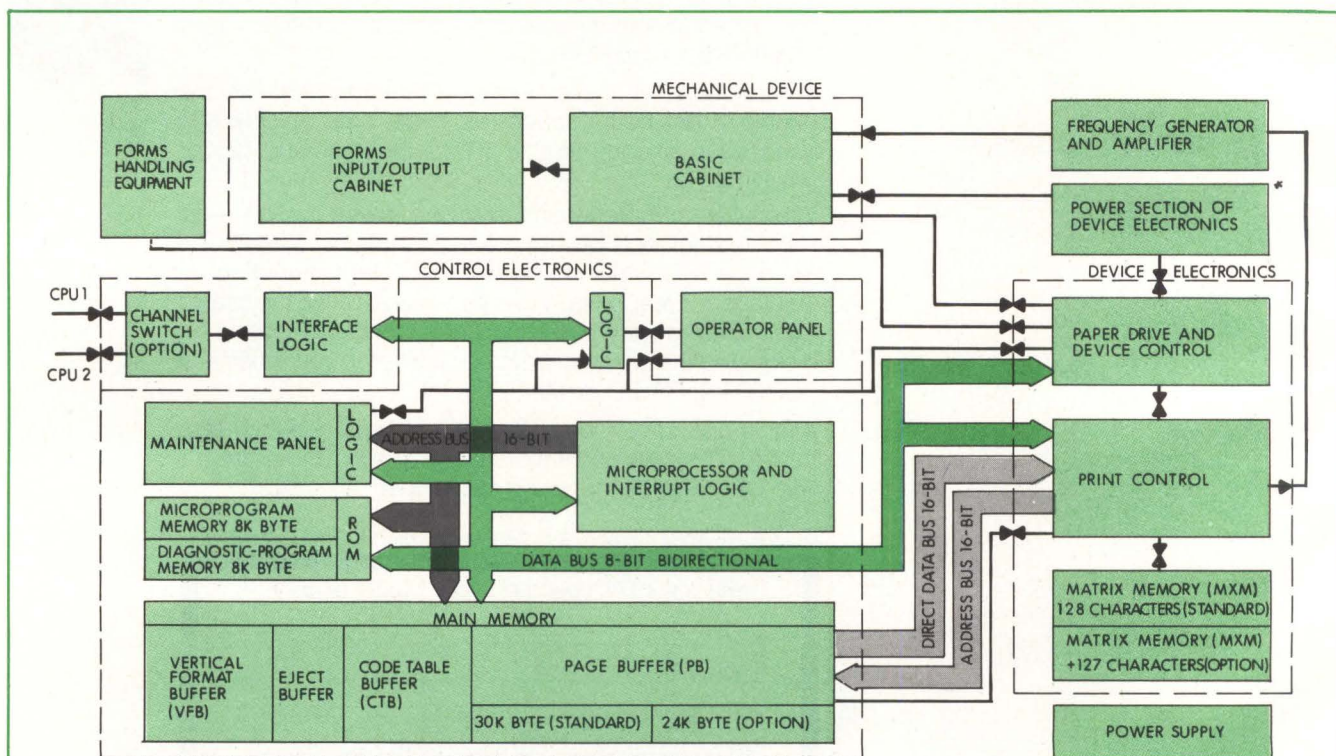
MECHANICAL DEVICE

FORMS HANDLING EQUIPMENT

FORMS INPUT/OUTPUT CABINET

BASIC CABINET

FREQUENCY GENERATOR AND AMPLIFIER

POWER SECTION OF DEVICE ELECTRONICS

CONTROL ELECTRONICS

DEVICE ELECTRONICS

CPU 1

CPU 2

CHANNEL SWITCH (OPTION)

INTERFACE LOGIC

LOGIC

OPERATOR PANEL

PAPER DRIVE AND DEVICE CONTROL

MAINTENANCE PANEL

LOGIC

ADDRESS BUS 16-BIT

MICROPROCESSOR AND INTERRUPT LOGIC

PRINT CONTROL

MICROPROGRAM MEMORY 8K BYTE

DIAGNOSTIC-PROGRAM MEMORY 8K BYTE

ROM

DATA BUS 8-BIT BIDIRECTIONAL

DIRECT DATA BUS 16-BIT

ADDRESS BUS 16-BIT

MATRIX MEMORY (MXM) 128 CHARACTERS (STANDARD)

MATRIX MEMORY (MXM) +127 CHARACTERS (OPTION)

MAIN MEMORY

| VERTICAL FORMAT BUFFER (VFB) | EJECT BUFFER | CODE TABLE BUFFER (CTB) | PAGE BUFFER (PB) | |
|---|---|---|---|---|
| | | | 30K BYTE (STANDARD) | 24K BYTE (OPTION) |

POWER SUPPLY